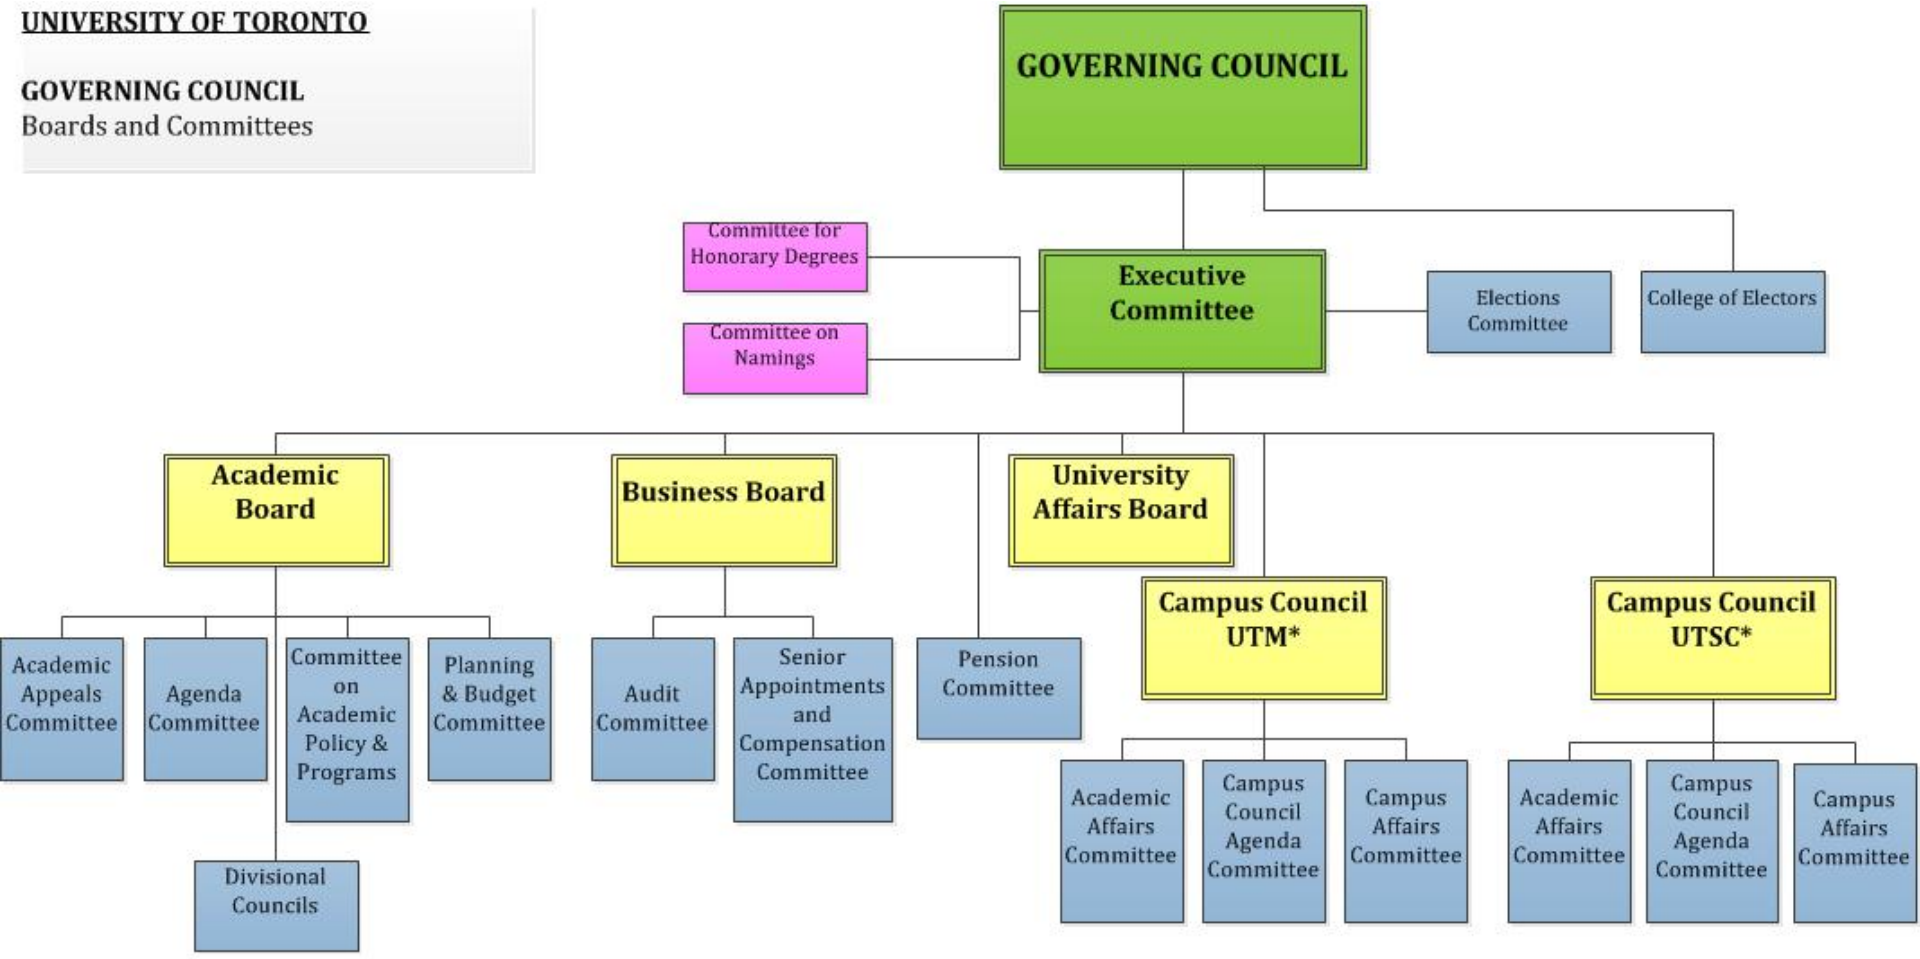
UNIVERSITY OF TORONTO

GOVERNING COUNCIL
Boards and Committees

GOVERNING COUNCIL

Committee for Honorary Degrees

Committee on Namings

Executive Committee

Elections Committee

College of Electors

Academic Board

Business Board

University Affairs Board

Campus Council UTM*

Campus Council UTSC*

Academic Appeals Committee

Agenda Committee

Committee on Academic Policy & Programs

Planning & Budget Committee

Divisional Councils

Audit Committee

Senior Appointments and Compensation Committee

Pension Committee

Academic Affairs Committee

Campus Council Agenda Committee

Campus Affairs Committee

Academic Affairs Committee

Campus Council Agenda Committee

Campus Affairs Committee